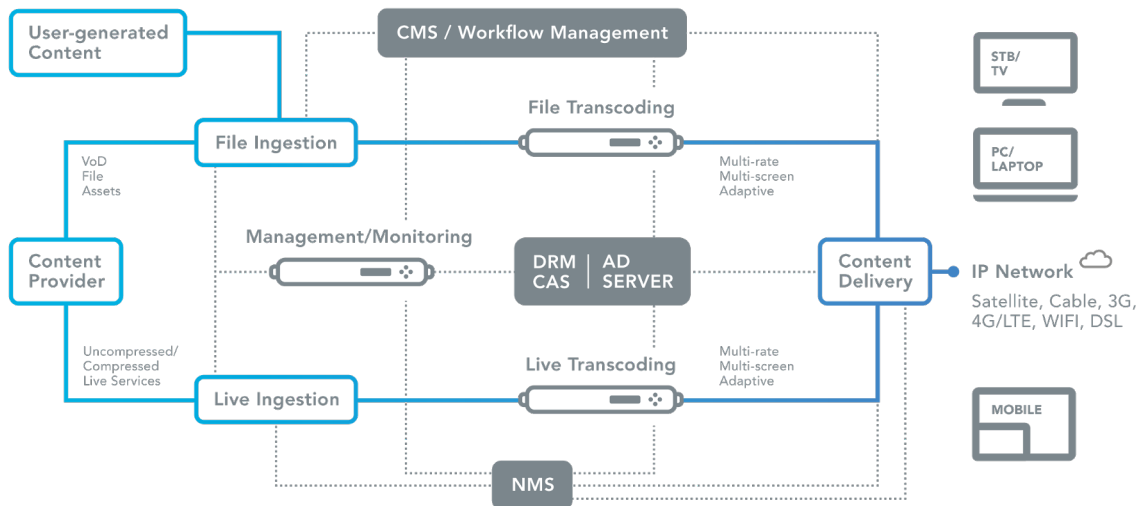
User-generated Content

CMS / Workflow Management

STB/ TV

File Transcoding

File Ingestion

PC/ LAPTOP

VoD File Assets

Multi-rate Multi-screen Adaptive

Management/Monitoring

DRM CAS

AD SERVER

Content Provider

Content Delivery

IP Network

Satellite, Cable, 3G, 4G/LTE, WIFI, DSL

Uncompressed/ Compressed Live Services

Live Transcoding

Multi-rate Multi-screen Adaptive

Live Ingestion

MOBILE

NMS